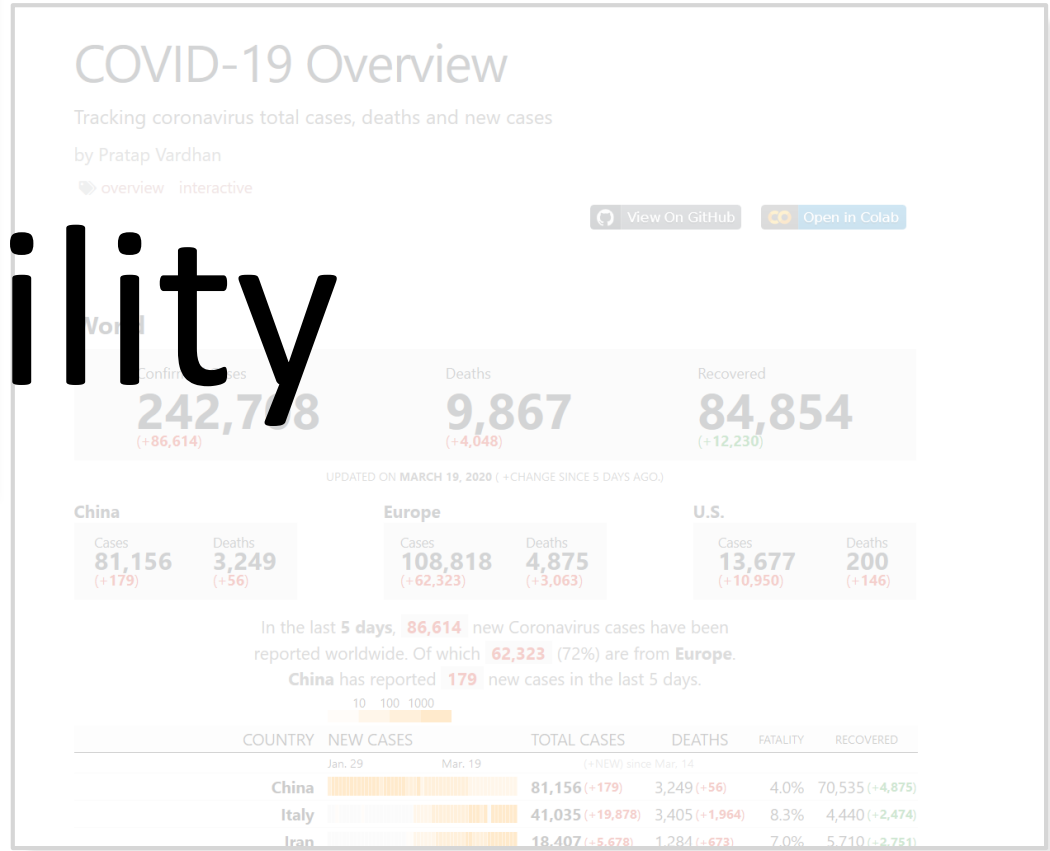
COVID-19 Overview

Tracking coronavirus total cases, deaths and new cases

by Pratap Vardhan

overview interactive

View On GitHub Open in Colab

ility

World

Confirmed Cases
242,7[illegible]8
(+86,614)

Deaths
9,867
(+4,048)

Recovered
84,854
(+12,230)

UPDATED ON MARCH 19, 2020 ( +CHANGE SINCE 5 DAYS AGO.)

China
Cases 81,156 (+179)
Deaths 3,249 (+56)

Europe
Cases 108,818 (+62,323)
Deaths 4,875 (+3,063)

U.S.
Cases 13,677 (+10,950)
Deaths 200 (+146)

In the last 5 days, 86,614 new Coronavirus cases have been reported worldwide. Of which 62,323 (72%) are from Europe. China has reported 179 new cases in the last 5 days.

10 100 1000

| COUNTRY | NEW CASES | TOTAL CASES | DEATHS | FATALITY | RECOVERED |
|---|---|---|---|---|---|
| | Jan. 29 Mar. 19 | (+NEW) since Mar. 14 | | | |
| China | | 81,156 (+179) | 3,249 (+56) | 4.0% | 70,535 (+4,875) |
| Italy | | 41,035 (+19,878) | 3,405 (+1,964) | 8.3% | 4,440 (+2,474) |
| Iran | | 18,407 (+5,678) | 1,284 (+673) | 7.0% | 5,710 (+2,751) |